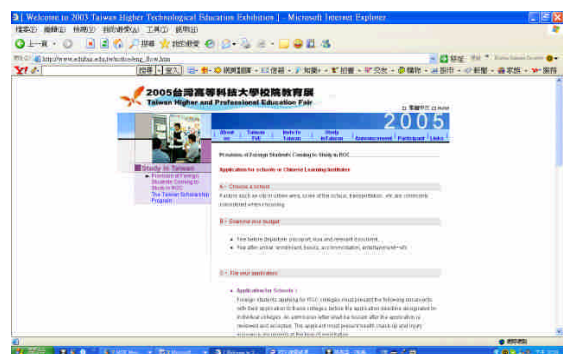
Welcome to 2003 Taiwan Higher Technological Education Exhibition | - Microsoft Internet Explorer

檔案(F) 編輯(E) 檢視(V) 我的最愛(A) 工具(T) 說明(H)

上一頁

搜尋 我的最愛

http://www.edufair.edu.tw/tech/eng_flow.htm

2005台灣高等科技大學校院教育展
Taiwan Higher and Professional Education Fair

2005

About us | Taiwan Fair | Info to Taiwan | Study in Taiwan | Announcement | Participant | Links

Study in Taiwan
Procedure of Foreign Students Coming to Study in ROC
The Taiwan Scholarship Program

Procedure of Foreign Students Coming to Study in ROC

Application for schools or Chinese Learning Institutes

A - Choose a school
Factors such as city or urban area, scale of the school, transportation, etc are commonly considered when choosing.

B - Examine your budget

• Fee before departure: passport, visa and relevant documents
• Fee after arrival: enrollment, books, accommodation, and other expenses

C - File your application

• Application for Schools :
Foreign students applying for ROC colleges must present the following documents with their application to these colleges before the application deadline designated by individual colleges. An admission letter shall be issued after the application is reviewed and accepted. The applicant must present health check up and injury insurance documents at the time of registration.